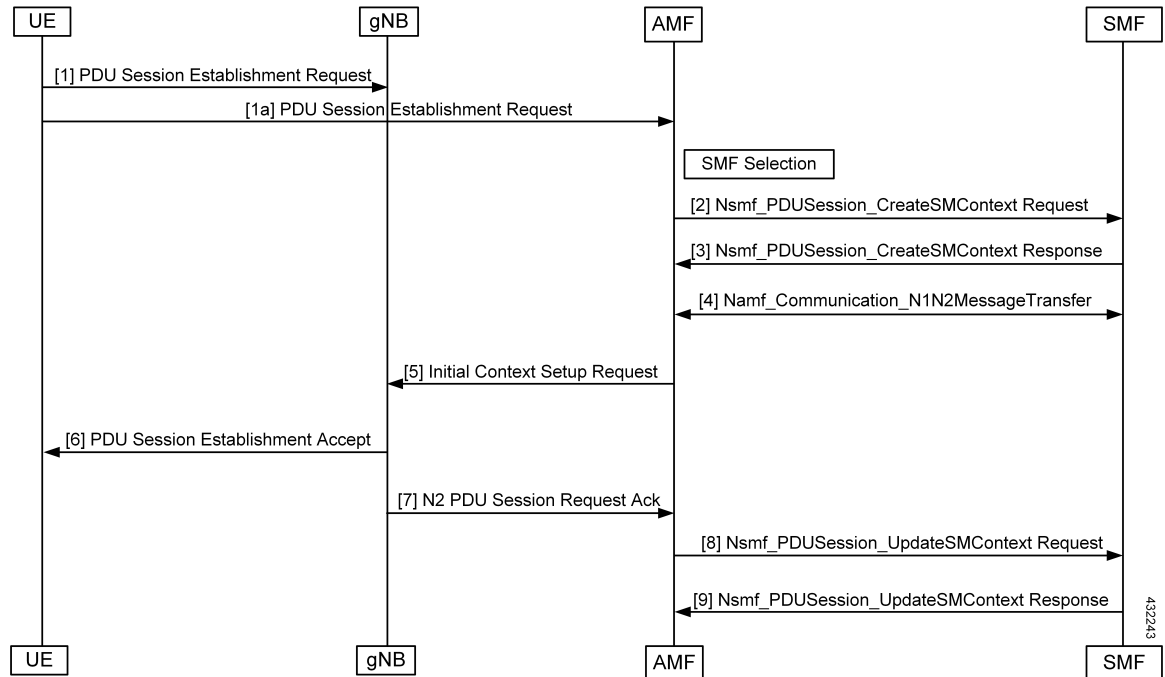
UE

gNB

AMF

SMF

[1] PDU Session Establishment Request

[1a] PDU Session Establishment Request

SMF Selection

[2] Nsmf_PDUSession_CreateSMContext Request

[3] Nsmf_PDUSession_CreateSMContext Response

[4] Namf_Communication_N1N2MessageTransfer

[5] Initial Context Setup Request

[6] PDU Session Establishment Accept

[7] N2 PDU Session Request Ack

[8] Nsmf_PDUSession_UpdateSMContext Request

[9] Nsmf_PDUSession_UpdateSMContext Response

432243

UE

gNB

AMF

SMF